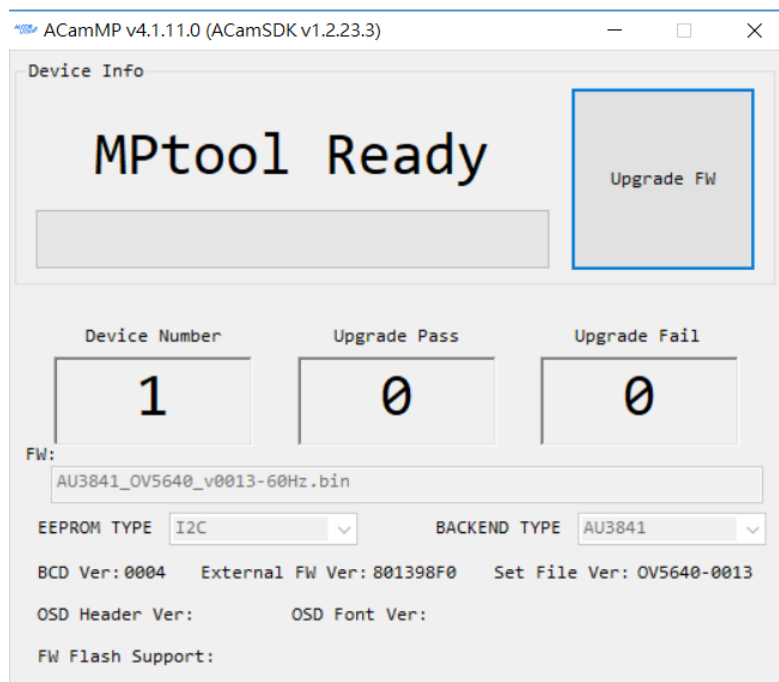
ACamMP v4.1.11.0 (ACamSDK v1.2.23.3)

Device Info

MPtool Ready

Upgrade FW

Device Number
1

Upgrade Pass
0

Upgrade Fail
0

FW:
AU3841_OV5640_v0013-60Hz.bin

EEPROM TYPE I2C

BACKEND TYPE AU3841

BCD Ver: 0004 External FW Ver: 801398F0 Set File Ver: OV5640-0013

OSD Header Ver: OSD Font Ver:

FW Flash Support: